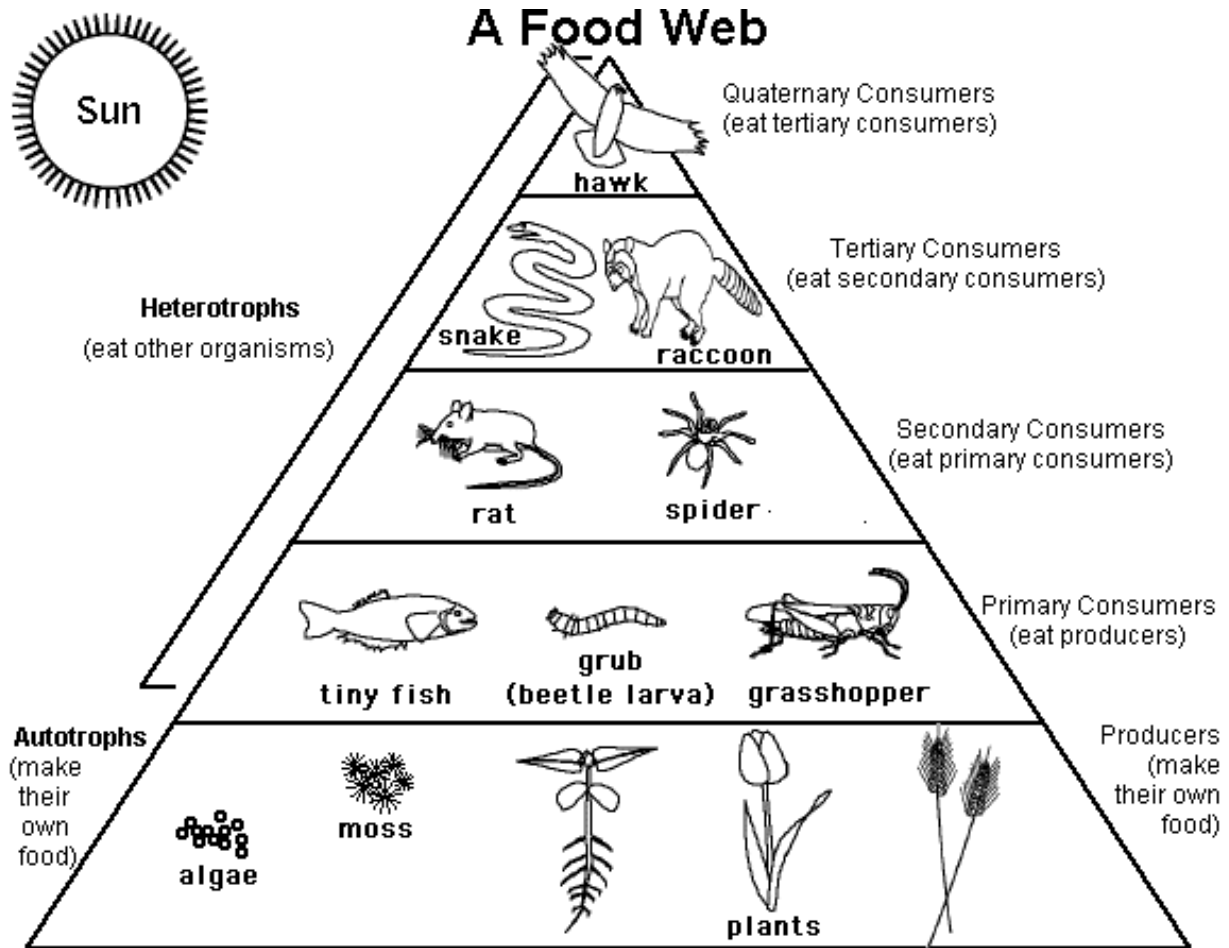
A Food Web

Sun

Quaternary Consumers
(eat tertiary consumers)

hawk

Tertiary Consumers
(eat secondary consumers)

Heterotrophs
(eat other organisms)

snake

raccoon

Secondary Consumers
(eat primary consumers)

rat

spider

Primary Consumers
(eat producers)

tiny fish

grub
(beetle larva)

grasshopper

Autotrophs
(make their own food)

moss

algae

plants

Producers
(make their own food)